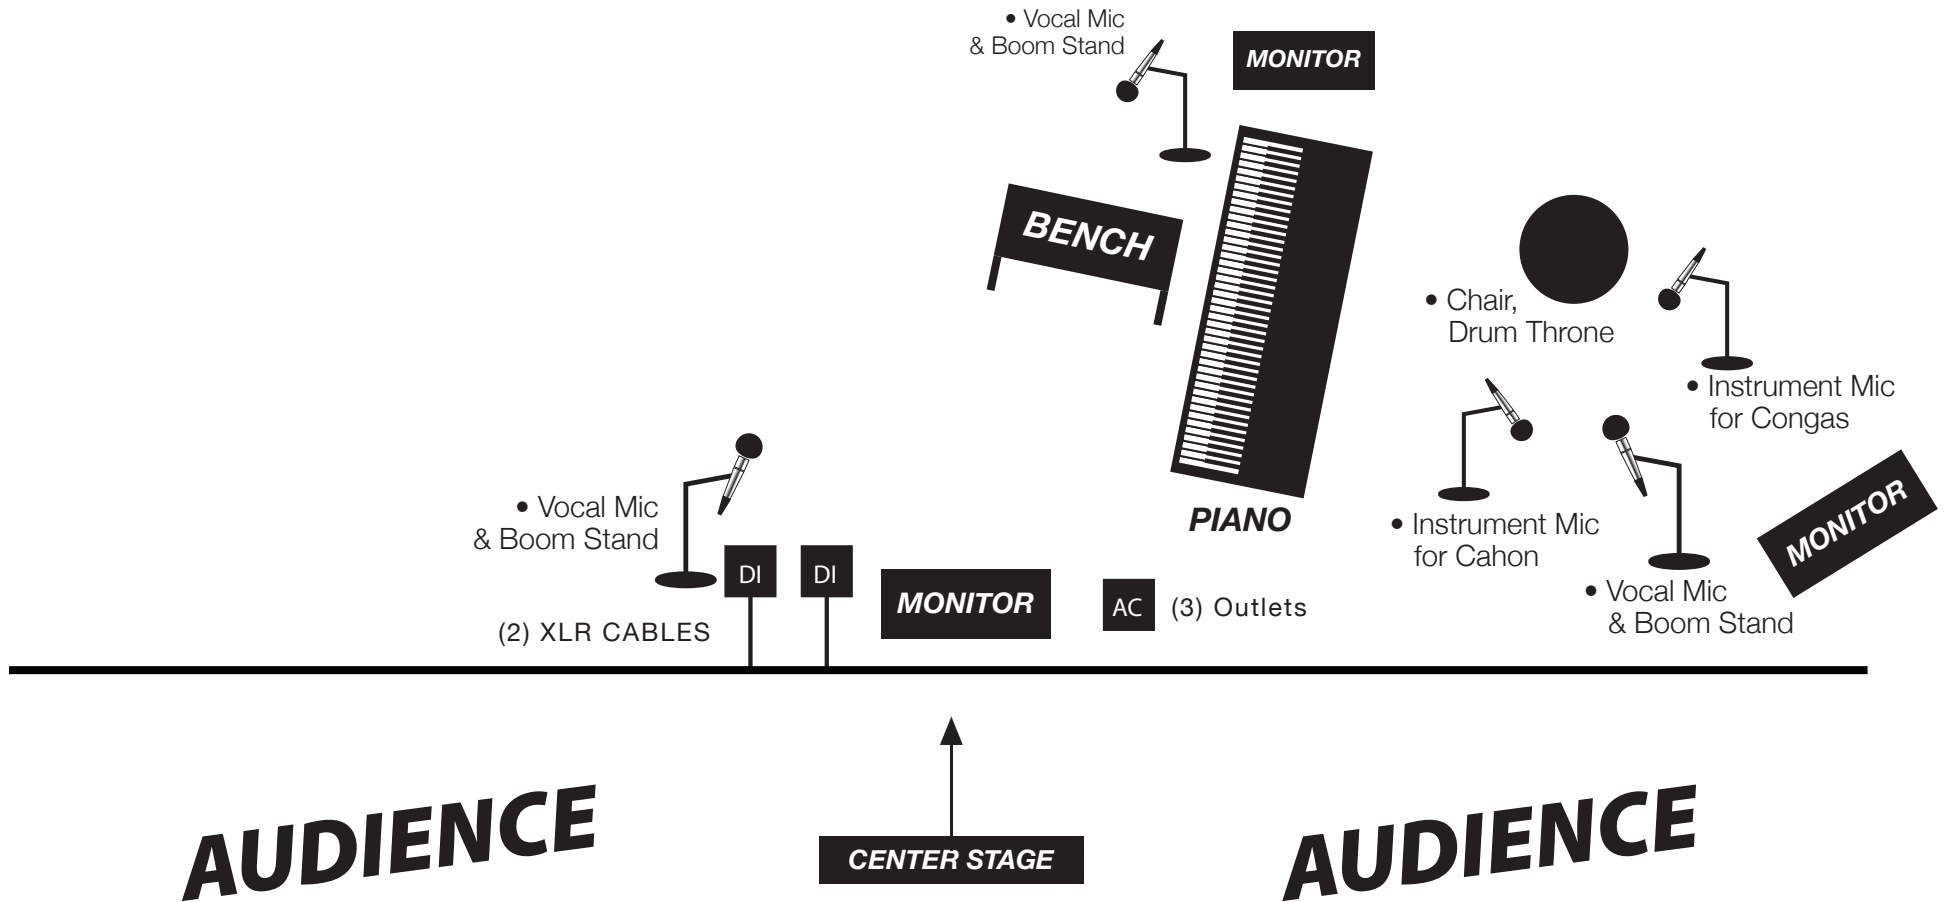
• Vocal Mic
& Boom Stand

MONITOR

BENCH

• Chair,
Drum Throne

• Instrument Mic
for Congas

• Vocal Mic
& Boom Stand

DI

DI

(2) XLR CABLES

MONITOR

AC

(3) Outlets

PIANO

• Instrument Mic
for Cahon

• Vocal Mic
& Boom Stand

MONITOR

AUDIENCE

CENTER STAGE

AUDIENCE